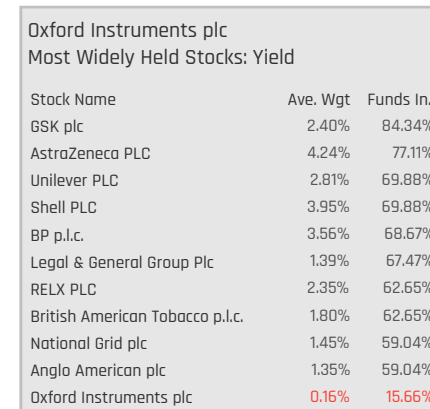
Oxford Instruments plc
Most Widely Held Stocks: Yield

| Stock Name | Ave. Wgt | Funds In. |
|---|---|---|
| GSK plc | 2.40% | 84.34% |
| AstraZeneca PLC | 4.24% | 77.11% |
| Unilever PLC | 2.81% | 69.88% |
| Shell PLC | 3.95% | 69.88% |
| BP p.l.c. | 3.56% | 68.67% |
| Legal & General Group Plc | 1.39% | 67.47% |
| RELX PLC | 2.35% | 62.65% |
| British American Tobacco p.l.c. | 1.80% | 62.65% |
| National Grid plc | 1.45% | 59.04% |
| Anglo American plc | 1.35% | 59.04% |
| Oxford Instruments plc | 0.16% | 15.66% |